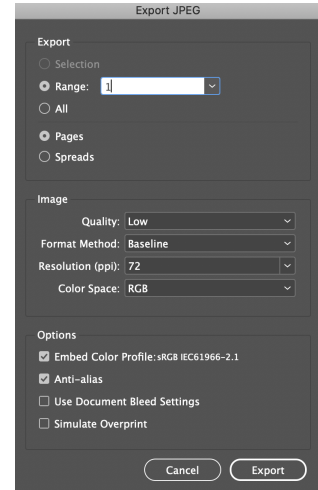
Export JPEG

Export
Selection
Range: 1
All
Pages
Spreads

Image
Quality: Low
Format Method: Baseline
Resolution (ppi): 72
Color Space: RGB

Options
Embed Color Profile: sRGB IEC61966-2.1
Anti-alias
Use Document Bleed Settings
Simulate Overprint

Cancel
Export